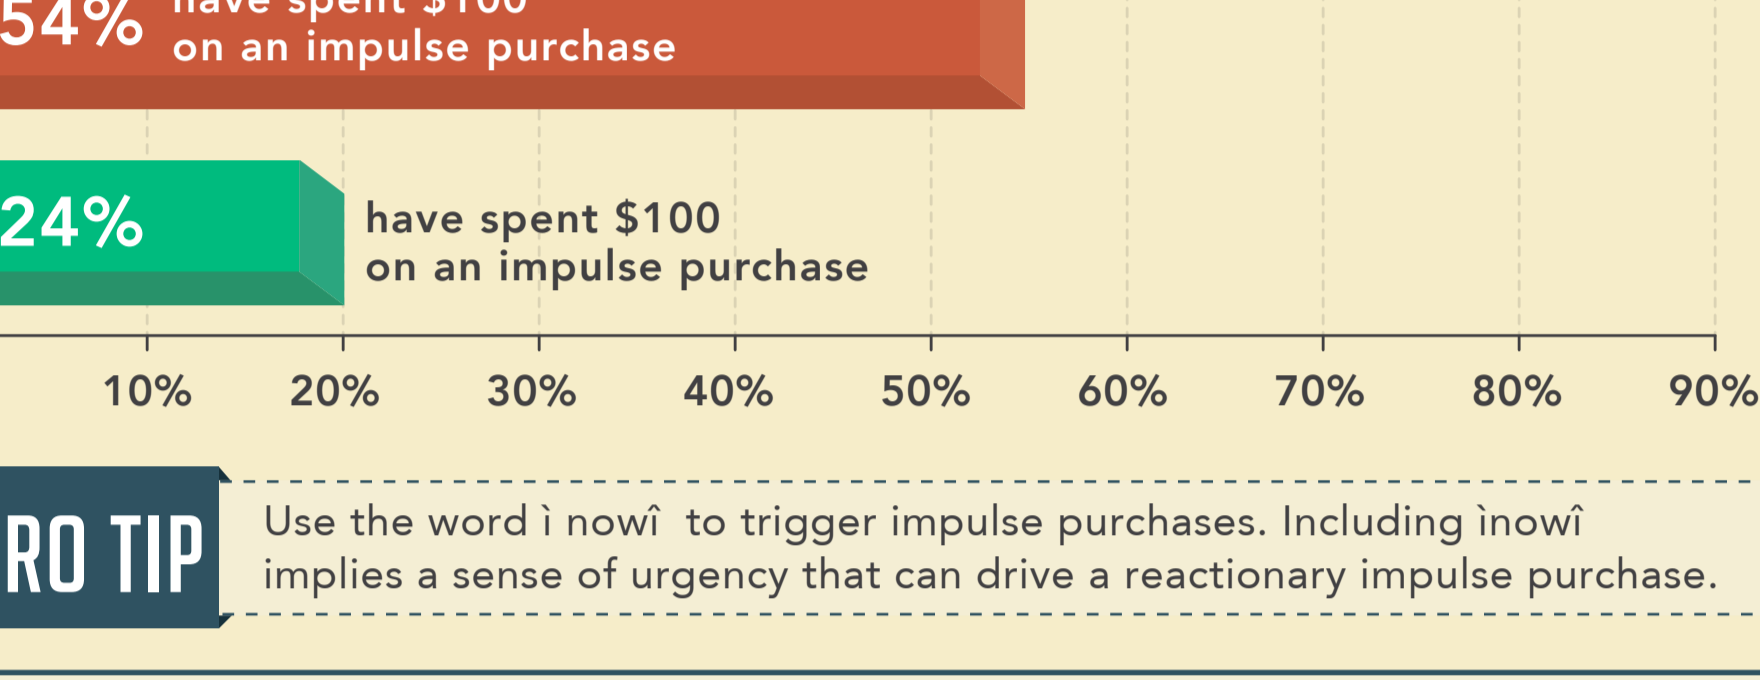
54% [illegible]
on an impulse purchase

24% have spent $100
on an impulse purchase

10% 20% 30% 40% 50% 60% 70% 80% 90%

RO TIP Use the word ì nowî to trigger impulse purchases. Including ìnowî implies a sense of urgency that can drive a reactionary impulse purchase.